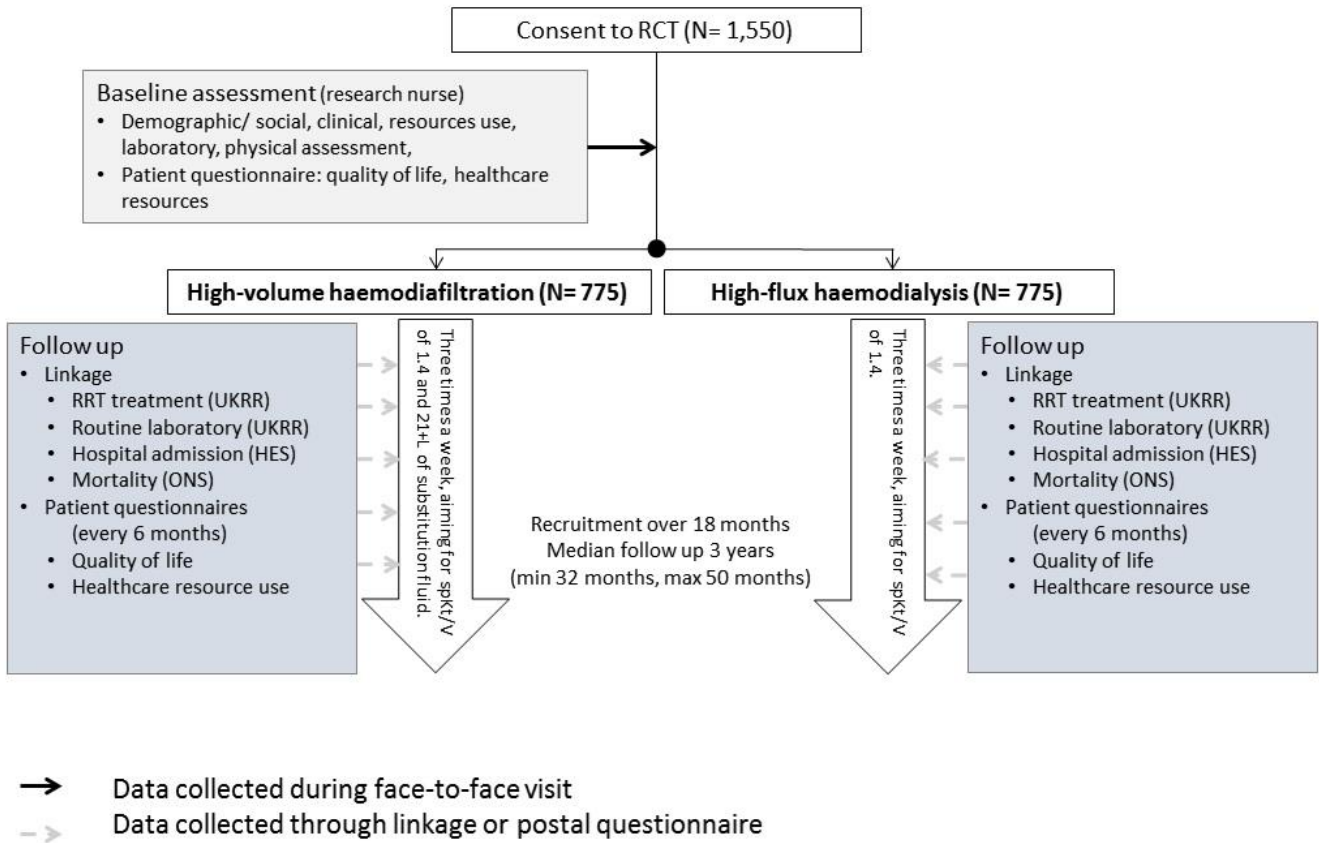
Consent to RCT (N= 1,550)

Baseline assessment (research nurse)
• Demographic/ social, clinical, resources use, laboratory, physical assessment,
• Patient questionnaire: quality of life, healthcare resources

High-volume haemodiafiltration (N= 775)

High-flux haemodialysis (N= 775)

Follow up
• Linkage
• RRT treatment (UKRR)
• Routine laboratory (UKRR)
• Hospital admission (HES)
• Mortality (ONS)
• Patient questionnaires (every 6 months)
• Quality of life
• Healthcare resource use

Three times a week, aiming for spKt/V of 1.4 and 21+L of substitution fluid.

Recruitment over 18 months
Median follow up 3 years
(min 32 months, max 50 months)

Three times a week, aiming for spKt/V of 1.4.

Follow up
• Linkage
• RRT treatment (UKRR)
• Routine laboratory (UKRR)
• Hospital admission (HES)
• Mortality (ONS)
• Patient questionnaires (every 6 months)
• Quality of life
• Healthcare resource use

Data collected during face-to-face visit
Data collected through linkage or postal questionnaire